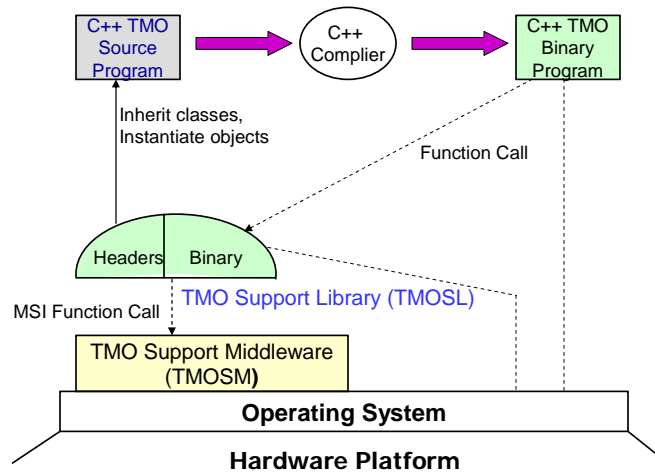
C++ TMO Source Program

C++ Complier

C++ TMO Binary Program

Inherit classes, Instantiate objects

Function Call

Headers

Binary

TMO Support Library (TMOSL)

MSI Function Call

TMO Support Middleware (TMOSM)

Operating System

Hardware Platform